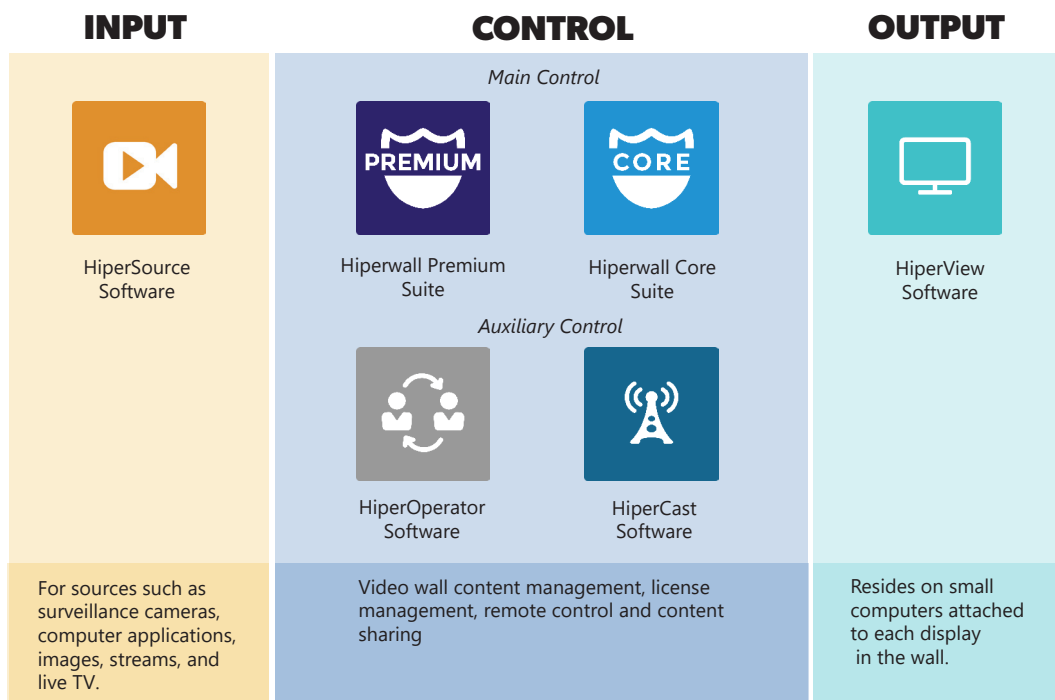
INPUT

HiperSource Software

For sources such as surveillance cameras, computer applications, images, streams, and live TV.

CONTROL

Main Control

PREMIUM

Hiperwall Premium Suite

CORE

Hiperwall Core Suite

Auxiliary Control

HiperOperator Software

HiperCast Software

Video wall content management, license management, remote control and content sharing

OUTPUT

HiperView Software

Resides on small computers attached to each display in the wall.